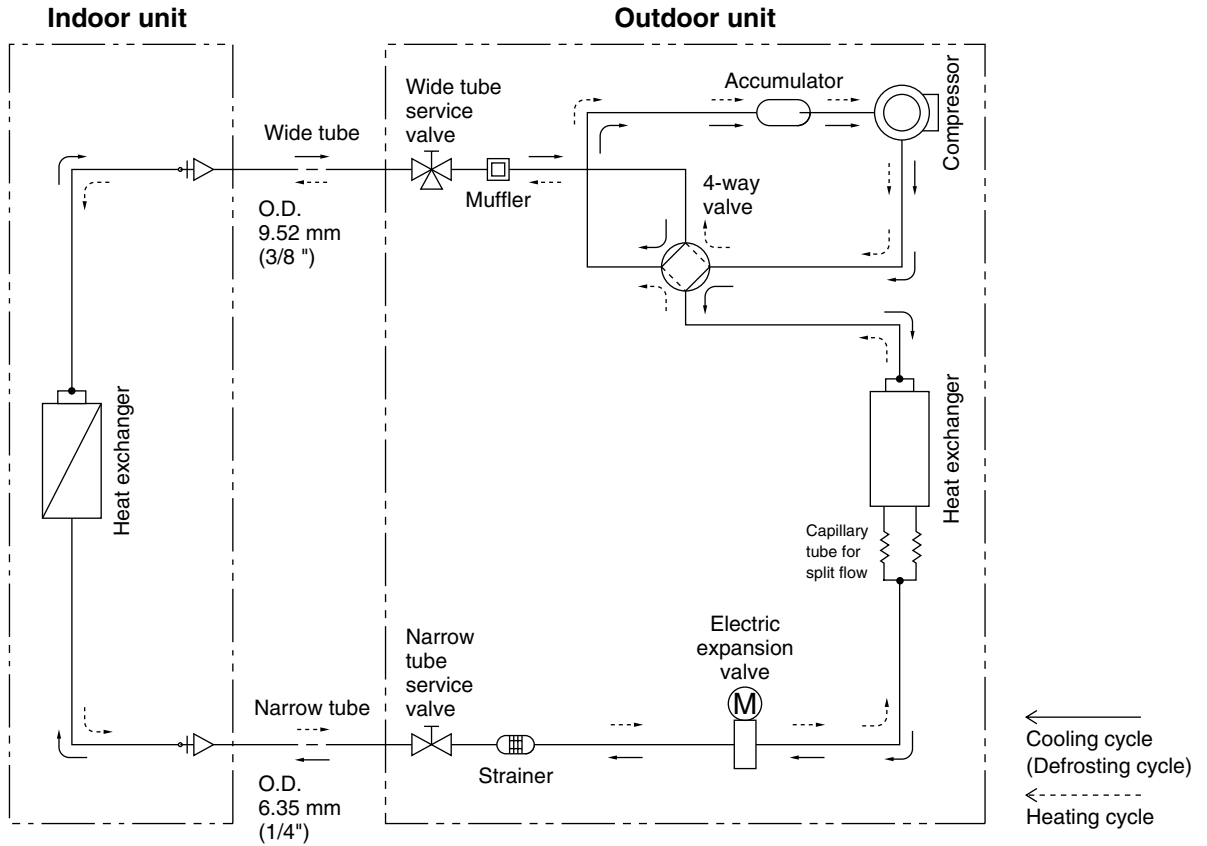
Indoor unit

Outdoor unit

Wide tube

O.D. 9.52 mm (3/8 ")

Wide tube service valve

Muffler

Accumulator

Compressor

4-way valve

Heat exchanger

Heat exchanger

Capillary tube for split flow

Electric expansion valve

M

Narrow tube

Narrow tube service valve

Strainer

O.D. 6.35 mm (1/4")

Cooling cycle (Defrosting cycle)

Heating cycle